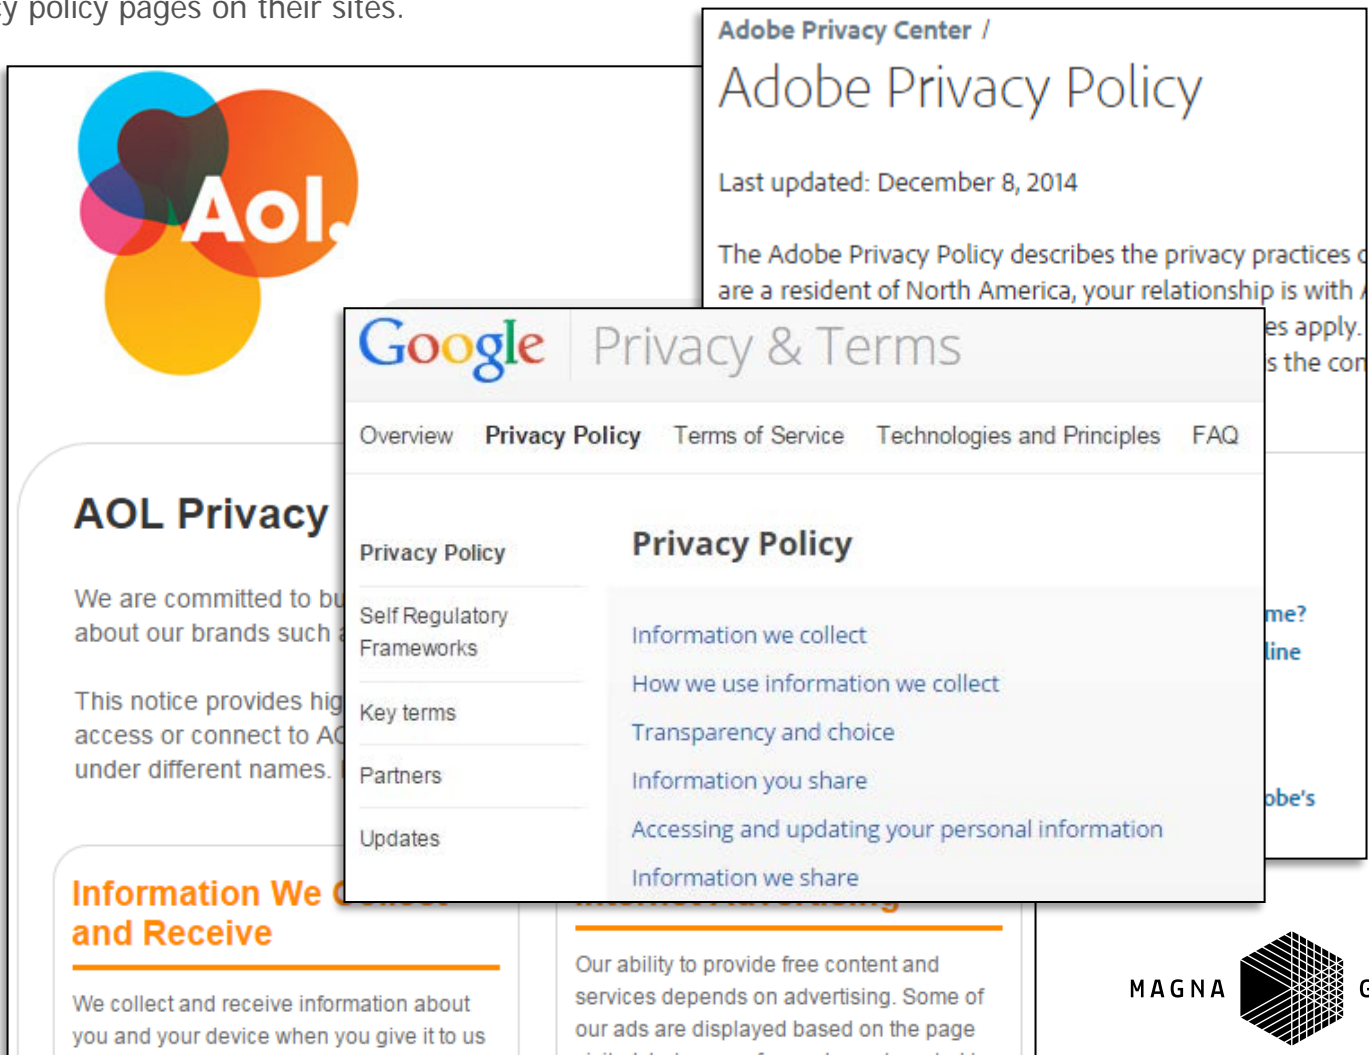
cy policy pages on their sites.

Adobe Privacy Center /

Adobe Privacy Policy

Last updated: December 8, 2014

The Adobe Privacy Policy describes the privacy practices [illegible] are a resident of North America, your relationship is with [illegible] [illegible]es apply. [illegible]s the con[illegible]

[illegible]me? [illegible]line

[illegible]obe's

Aol.

AOL Privacy

We are committed to bu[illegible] about our brands such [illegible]

This notice provides hig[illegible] access or connect to AO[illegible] under different names. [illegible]

Information We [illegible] and Receive

We collect and receive information about you and your device when you give it to us

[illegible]

Our ability to provide free content and services depends on advertising. Some of our ads are displayed based on the page

Google Privacy & Terms

Overview Privacy Policy Terms of Service Technologies and Principles FAQ

Privacy Policy

Self Regulatory Frameworks

Key terms

Partners

Updates

Privacy Policy

Information we collect

How we use information we collect

Transparency and choice

Information you share

Accessing and updating your personal information

Information we share

MAGNA G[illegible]